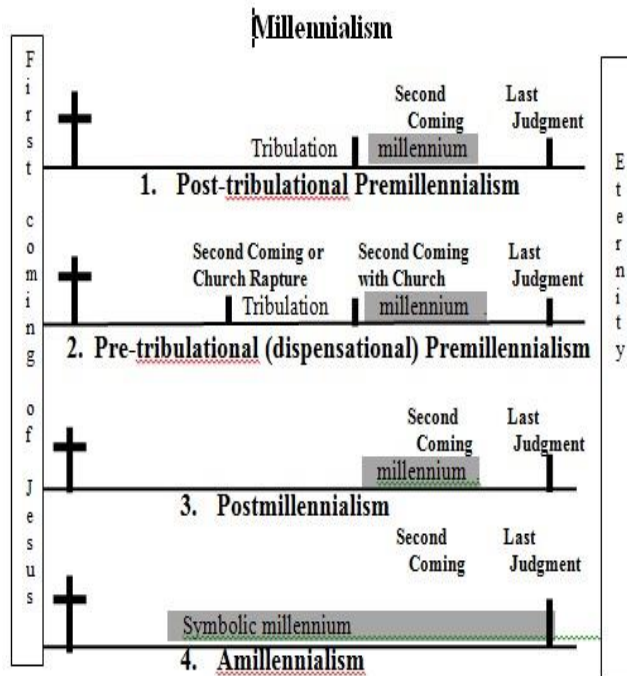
Millennialism

F i r s t

c o m i n g

o f

J e s u s

Second Coming

Last Judgment

Tribulation

millennium

1. Post-tribulational Premillennialism

Second Coming or Church Rapture

Second Coming with Church

Last Judgment

Tribulation

millennium

2. Pre-tribulational (dispensational) Premillennialism

Second Coming

Last Judgment

millennium

3. Postmillennialism

Second Coming

Last Judgment

Symbolic millennium

4. Amillennialism

E t e r n i t y